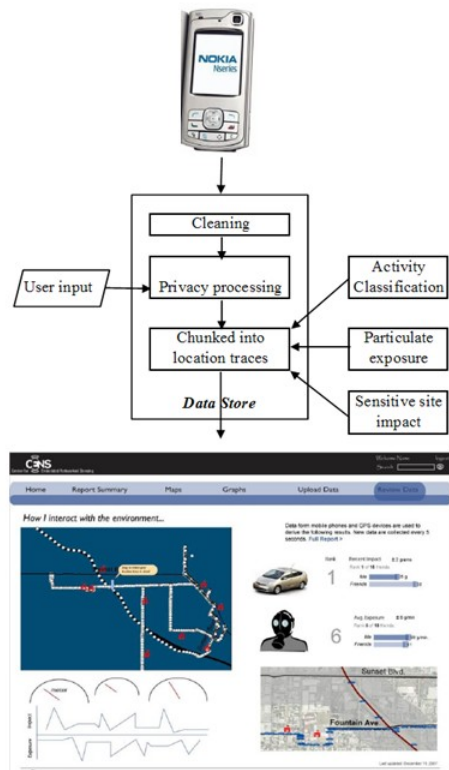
NOKIA
Nseries

Cleaning

User input

Privacy processing

Activity Classification

Chunked into location traces

Particulate exposure

Data Store

Sensitive site impact

CENS
Center for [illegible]
Welcome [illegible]
Search: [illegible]

Home Report Summary Maps Graphs Upload Data Review Data

How I interact with the environment...

Data from mobile phones and GPS devices are used to derive the following results. New data are collected every 5 seconds. Full Report »

Rank
1
Smog Impact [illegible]
6
Avg. Exposure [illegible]

Sunset Blvd.
Fountain Ave.

Last updated: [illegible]